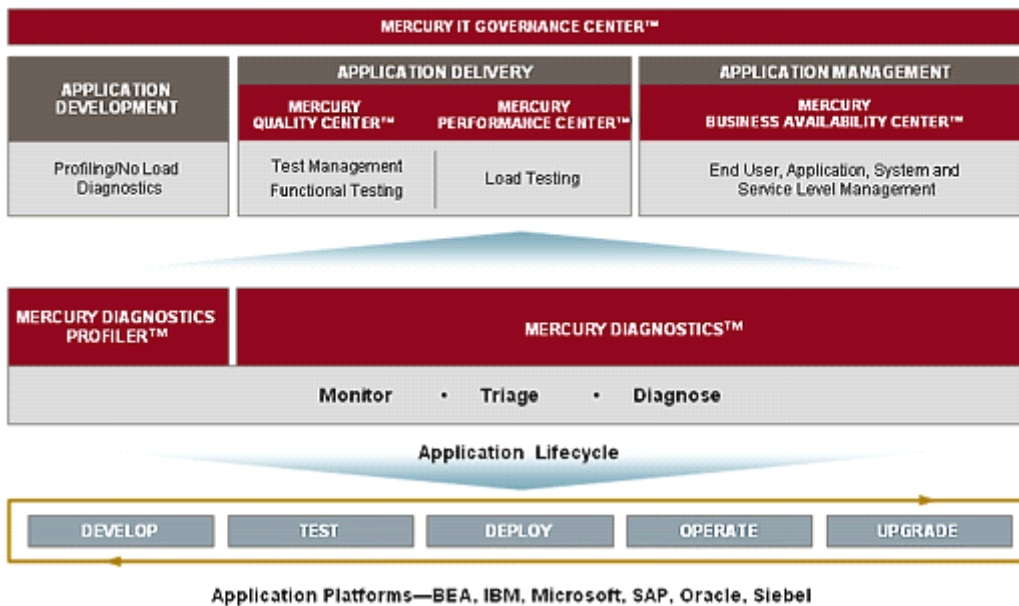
MERCURY IT GOVERNANCE CENTER™

APPLICATION DEVELOPMENT

Profiling/No Load Diagnostics

APPLICATION DELIVERY

MERCURY QUALITY CENTER™

Test Management
Functional Testing

MERCURY PERFORMANCE CENTER™

Load Testing

APPLICATION MANAGEMENT

MERCURY BUSINESS AVAILABILITY CENTER™

End User, Application, System and Service Level Management

MERCURY DIAGNOSTICS PROFILER™

MERCURY DIAGNOSTICS™

Monitor • Triage • Diagnose

Application Lifecycle

DEVELOP

TEST

DEPLOY

OPERATE

UPGRADE

Application Platforms—BEA, IBM, Microsoft, SAP, Oracle, Siebel